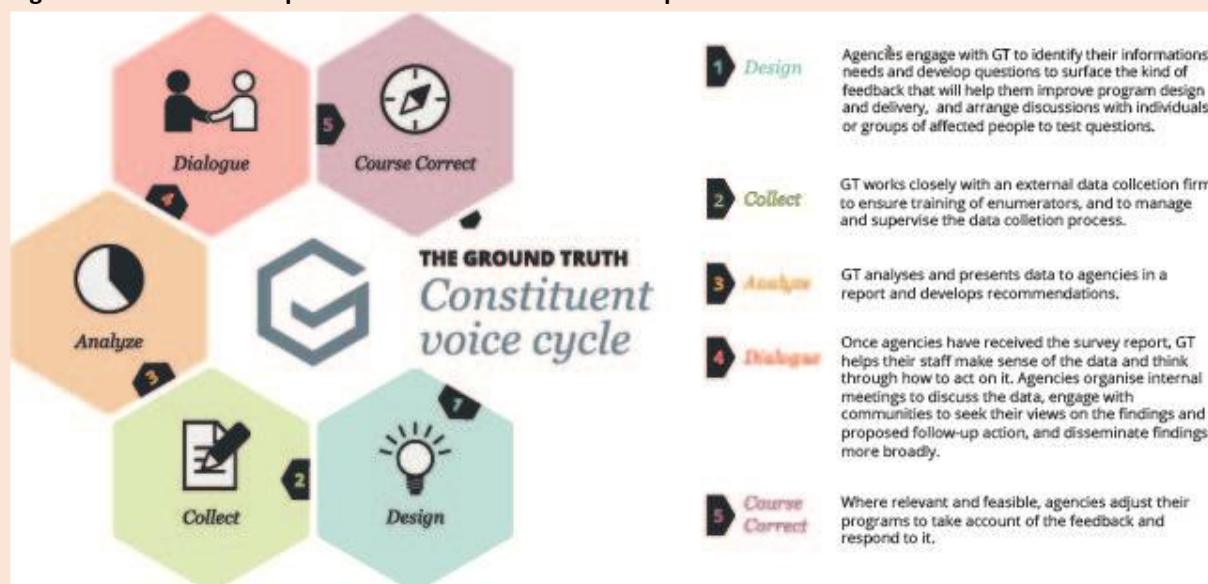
Dialogue

5

Course Correct

4

Analyze

3

THE GROUND TRUTH
Constituent voice cycle

1

Collect

2

Design

1 Design

Agencies engage with GT to identify their informations needs and develop questions to surface the kind of feedback that will help them improve program design and delivery, and arrange discussions with individuals or groups of affected people to test questions.

2 Collect

GT works closely with an external data collcetion firm to ensure training of enumerators, and to manage and supervise the data colletion process.

3 Analyze

GT analyses and presents data to agencies in a report and develops recommendations.

4 Dialogue

Once agencies have received the survey report, GT helps their staff make sense of the data and think through how to act on it. Agencies organise internal meetings to discuss the data, engage with communities to seek their views on the findings and proposed follow-up action, and disseminate findings more broadly.

5 Course Correct

Where relevant and feasible, agencies adjust their programs to take account of the feedback and respond to it.